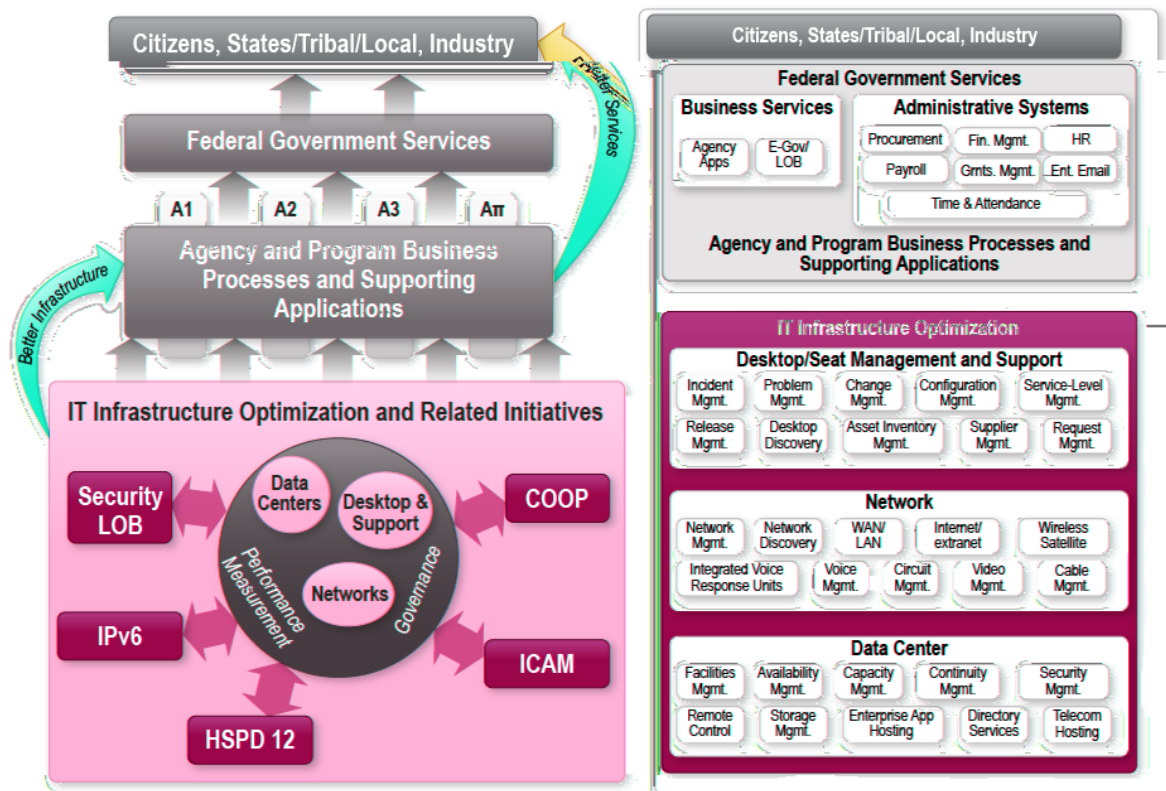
Citizens, States/Tribal/Local, Industry

Better Services

Federal Government Services

A1

A2

A3

Aπ

Agency and Program Business Processes and Supporting Applications

Better Infrastructure

IT Infrastructure Optimization and Related Initiatives

Security LOB

Data Centers

Desktop & Support

Networks

Performance Measurement

Governance

COOP

IPv6

ICAM

HSPD 12

Citizens, States/Tribal/Local, Industry

Federal Government Services

Business Services

Agency Apps

E-Gov/ LOB

Administrative Systems

Procurement

Fin. Mgmt.

HR

Payroll

Grnts. Mgmt.

Ent. Email

Time & Attendance

Agency and Program Business Processes and Supporting Applications

IT Infrastructure Optimization

Desktop/Seat Management and Support

Incident Mgmt.

Problem Mgmt.

Change Mgmt.

Configuration Mgmt.

Service-Level Mgmt.

Release Mgmt.

Desktop Discovery

Asset Inventory Mgmt.

Supplier Mgmt.

Request Mgmt.

Network

Network Mgmt.

Network Discovery

WAN/ LAN

Internet/ extranet

Wireless Satellite

Integrated Voice Response Units

Voice Mgmt.

Circuit Mgmt.

Video Mgmt.

Cable Mgmt.

Data Center

Facilities Mgmt.

Availability Mgmt.

Capacity Mgmt.

Continuity Mgmt.

Security Mgmt.

Remote Control

Storage Mgmt.

Enterprise App Hosting

Directory Services

Telecom Hosting